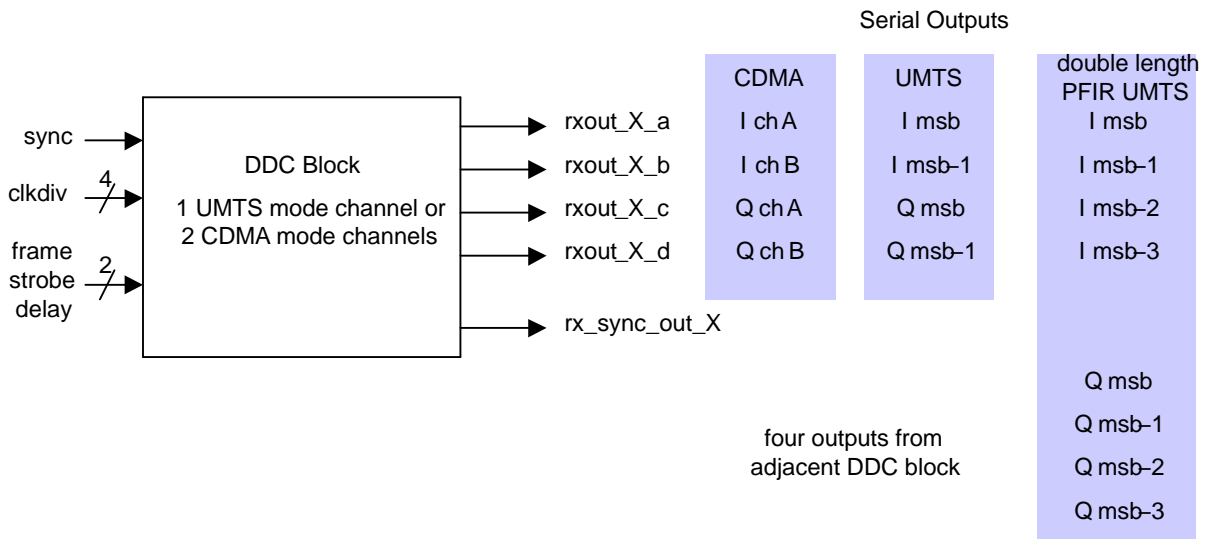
Serial Outputs

sync

4

clkdiv

frame

2

strobe

delay

DDC Block

1 UMTS mode channel or 2 CDMA mode channels

rxout_X_a

rxout_X_b

rxout_X_c

rxout_X_d

rx_sync_out_X

| CDMA | UMTS | double length PFIR UMTS |
|---|---|---|
| I ch A | I msb | I msb |
| I ch B | I msb–1 | I msb–1 |
| Q ch A | Q msb | I msb–2 |
| Q ch B | Q msb–1 | I msb–3 |

Q msb

Q msb–1

Q msb–2

Q msb–3

four outputs from adjacent DDC block